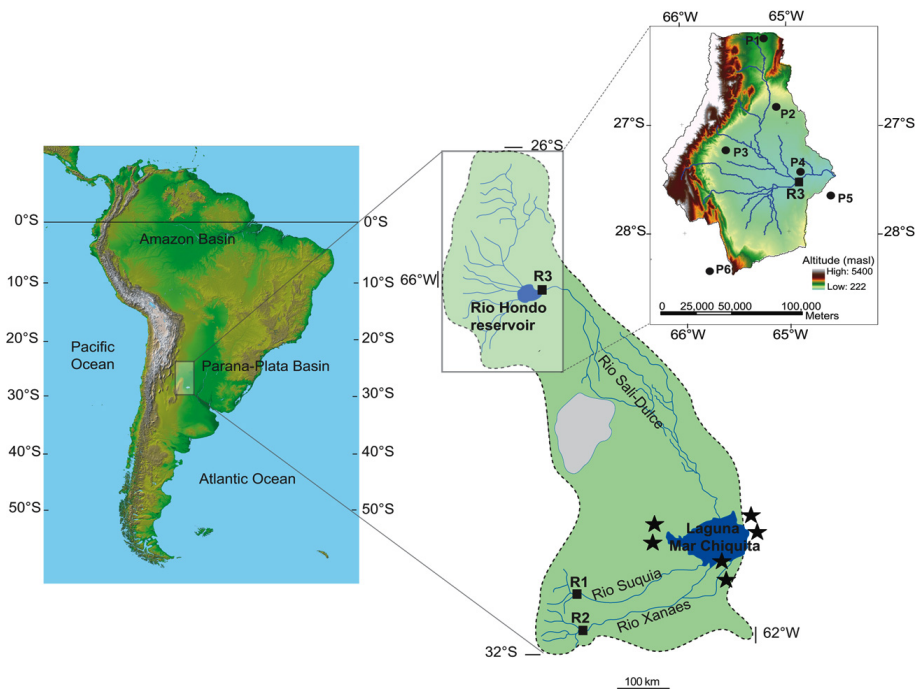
0°S
10°S
20°S
30°S
40°S
50°S
Amazon Basin
Pacific Ocean
Parana-Plata Basin
Atlantic Ocean
0°S
10°S
20°S
30°S
40°S
50°S

26°S
66°W
R3
Rio Hondo reservoir
Rio Sali-Dulce
Laguna Mar Chiquita
R1
Rio Suquia
R2
Rio Xanaes
62°W
32°S
100 km

66°W
65°W
P1
P2
27°S
27°S
P3
P4
R3
P5
28°S
28°S
P6
Altitude (masl)
High: 5400
Low: 222
0 25,000 50,000 100,000
Meters
66°W
65°W